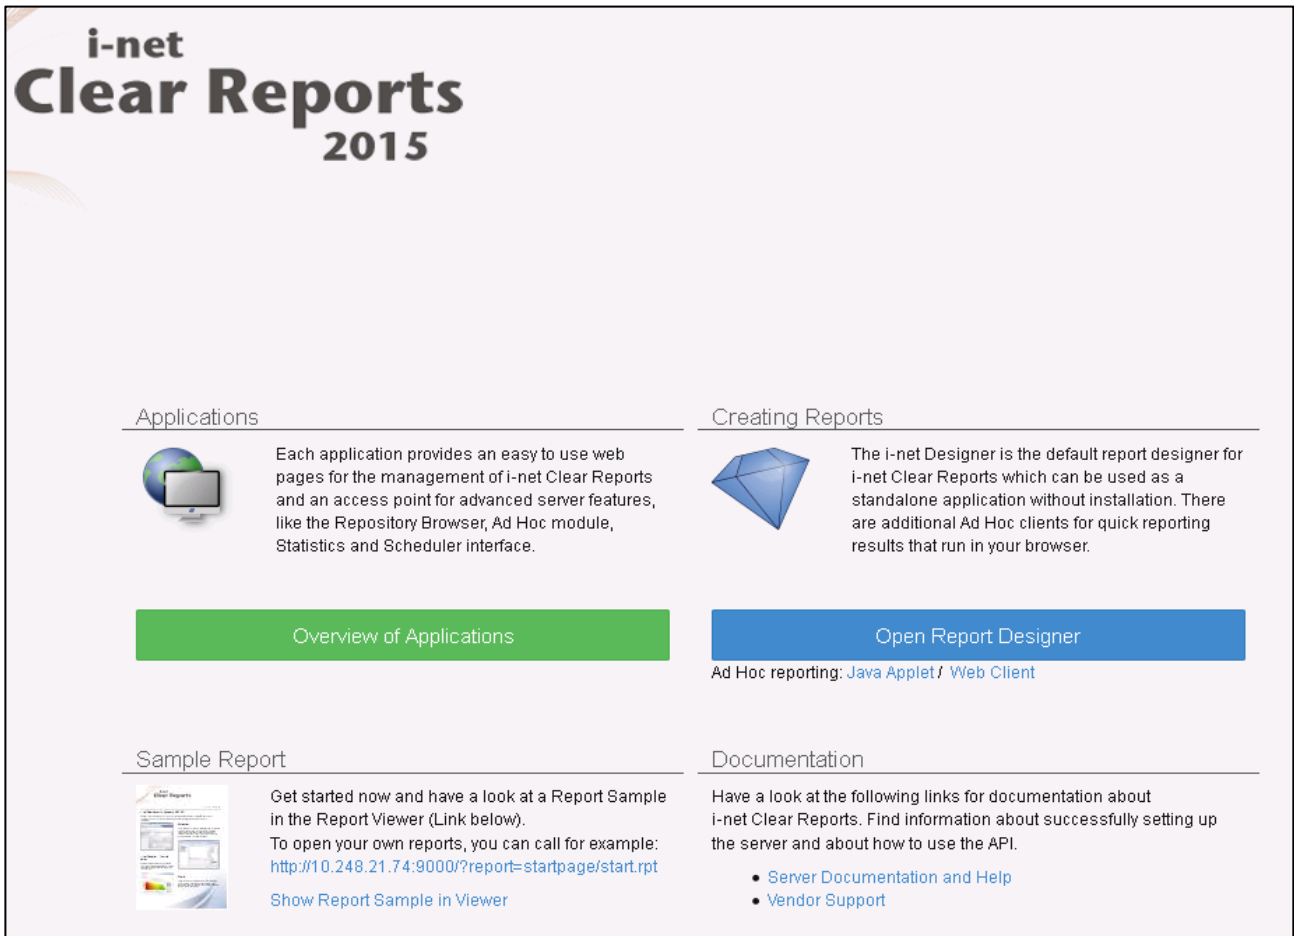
i-net
Clear Reports
2015

Applications

Each application provides an easy to use web pages for the management of i-net Clear Reports and an access point for advanced server features, like the Repository Browser, Ad Hoc module, Statistics and Scheduler interface.

Overview of Applications

Creating Reports

The i-net Designer is the default report designer for i-net Clear Reports which can be used as a standalone application without installation. There are additional Ad Hoc clients for quick reporting results that run in your browser.

Open Report Designer

Ad Hoc reporting: Java Applet / Web Client

Sample Report

Get started now and have a look at a Report Sample in the Report Viewer (Link below).
To open your own reports, you can call for example:
http://10.248.21.74:9000/?report=startpage/start.rpt

Show Report Sample in Viewer

Documentation

Have a look at the following links for documentation about i-net Clear Reports. Find information about successfully setting up the server and about how to use the API.

• Server Documentation and Help
• Vendor Support